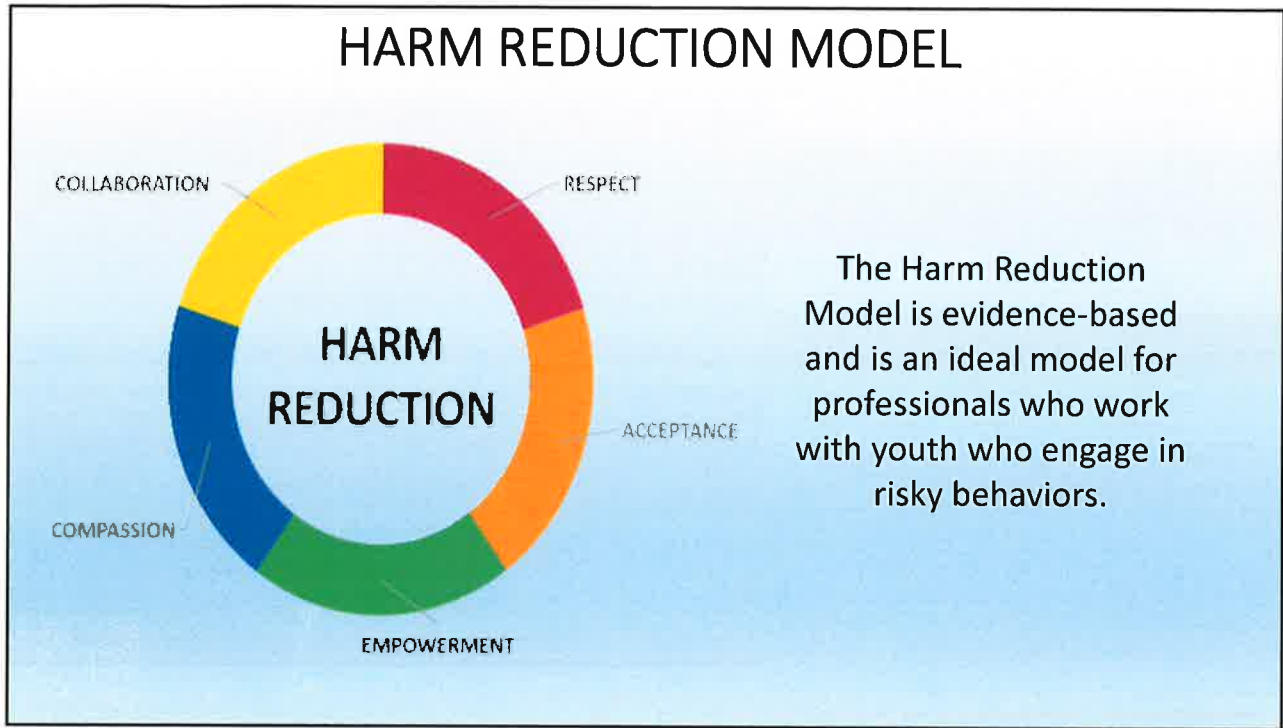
HARM REDUCTION MODEL

COLLABORATION

RESPECT

HARM REDUCTION

ACCEPTANCE

COMPASSION

EMPOWERMENT

The Harm Reduction Model is evidence-based and is an ideal model for professionals who work with youth who engage in risky behaviors.